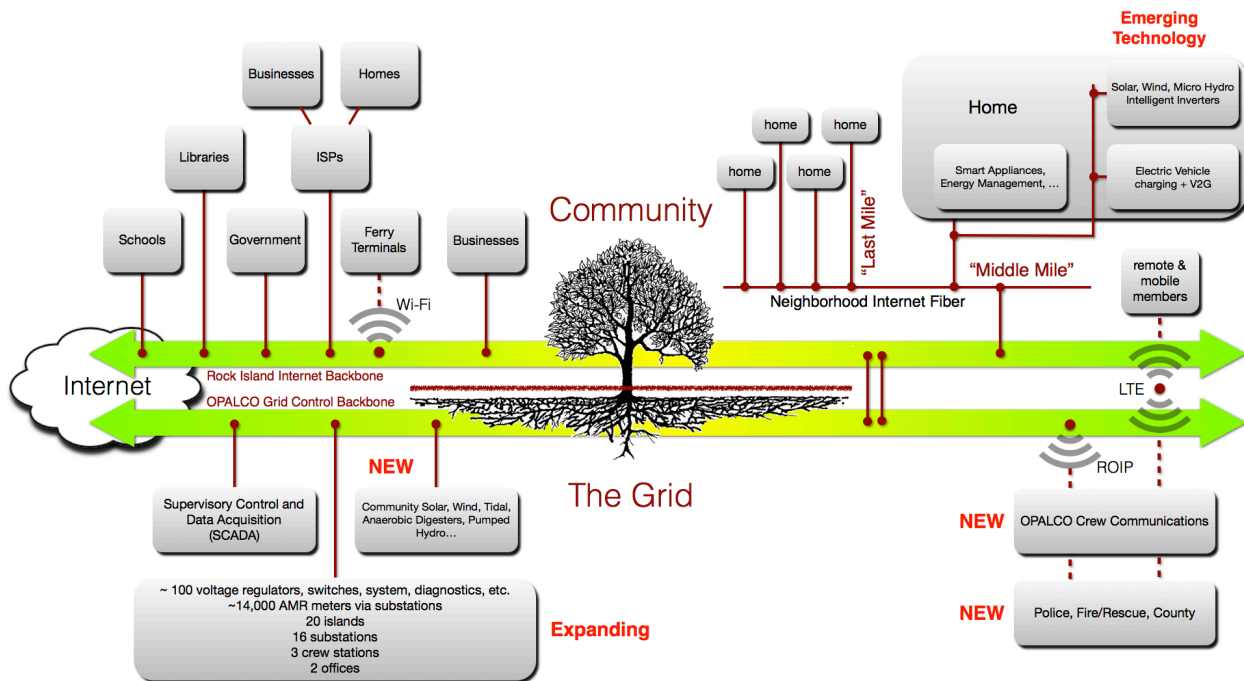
Emerging Technology

Businesses
Homes
Libraries
ISPs
Schools
Government
Ferry Terminals
Businesses
Wi-Fi

Community

home
home
home
home
"Last Mile"

Home
Solar, Wind, Micro Hydro Intelligent Inverters
Smart Appliances, Energy Management, ...
Electric Vehicle charging + V2G

"Middle Mile"
Neighborhood Internet Fiber
remote & mobile members

Internet
Rock Island Internet Backbone
OPALCO Grid Control Backbone
LTE
ROIP

NEW
Supervisory Control and Data Acquisition (SCADA)
Community Solar, Wind, Tidal, Anaerobic Digesters, Pumped Hydro...

The Grid

NEW
OPALCO Crew Communications
NEW
Police, Fire/Rescue, County

~ 100 voltage regulators, switches, system, diagnostics, etc.
~14,000 AMR meters via substations
20 islands
16 substations
3 crew stations
2 offices

Expanding